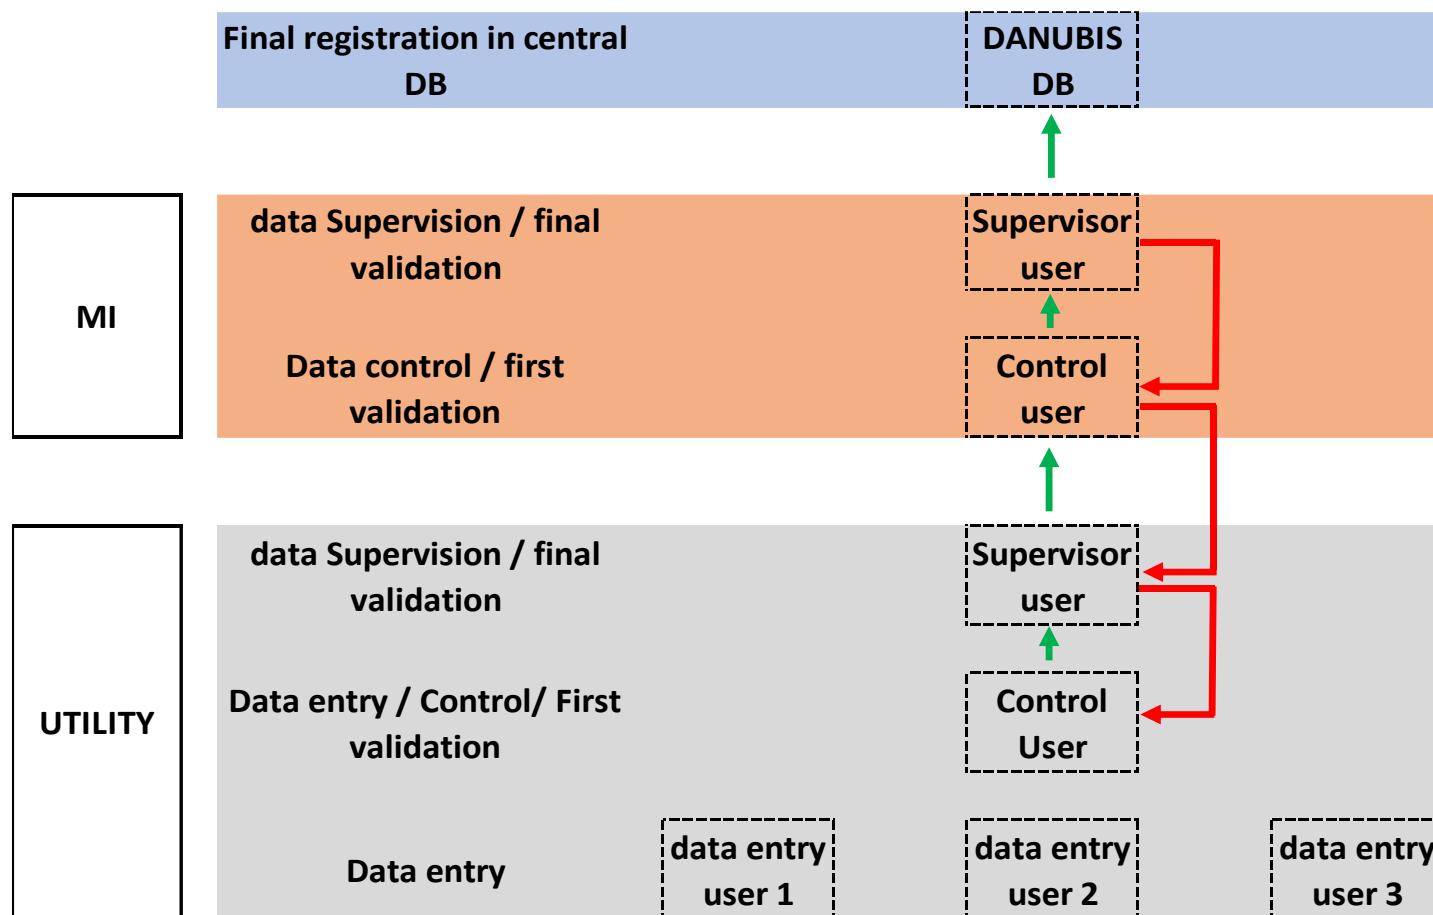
Final registration in central DB

DANUBIS DB

MI

data Supervision / final validation

Supervisor user

Data control / first validation

Control user

UTILITY

data Supervision / final validation

Supervisor user

Data entry / Control/ First validation

Control User

Data entry

data entry user 1

data entry user 2

data entry user 3